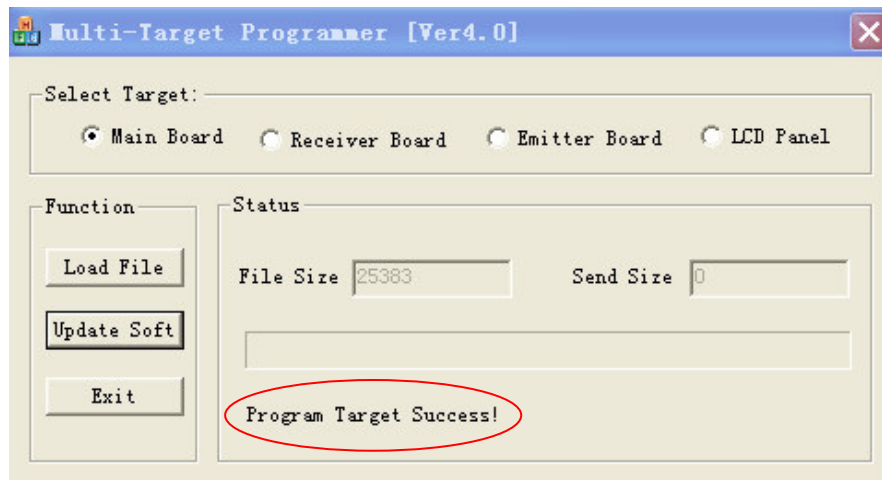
Multi-Target Programmer [Ver4.0]

Select Target:

Main Board

Receiver Board

Emitter Board

LCD Panel

Function

Load File

Update Soft

Exit

Status

File Size 25383

Send Size 0

Program Target Success!